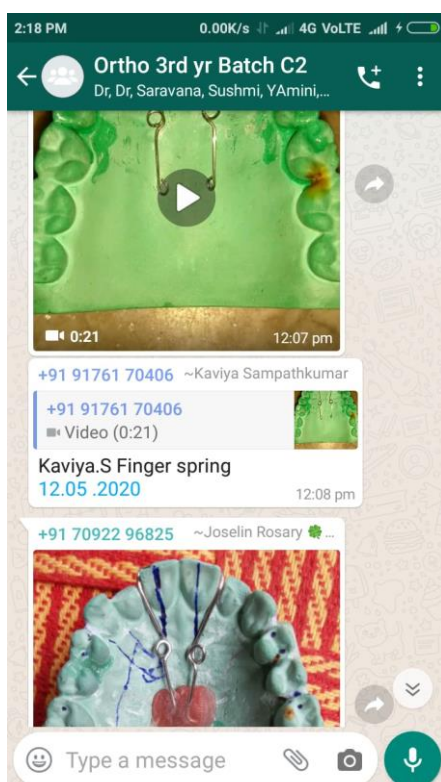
2:18 PM
0.00K/s 4G VoLTE

Ortho 3rd yr Batch C2
Dr, Dr, Saravana, Sushmi, YAmini,...

0:21
12:07 pm

+91 91761 70406 ~Kaviya Sampathkumar

+91 91761 70406
Video (0:21)

Kaviya.S Finger spring
12.05 .2020
12:08 pm

+91 70922 96825 ~Joselin Rosary

Type a message